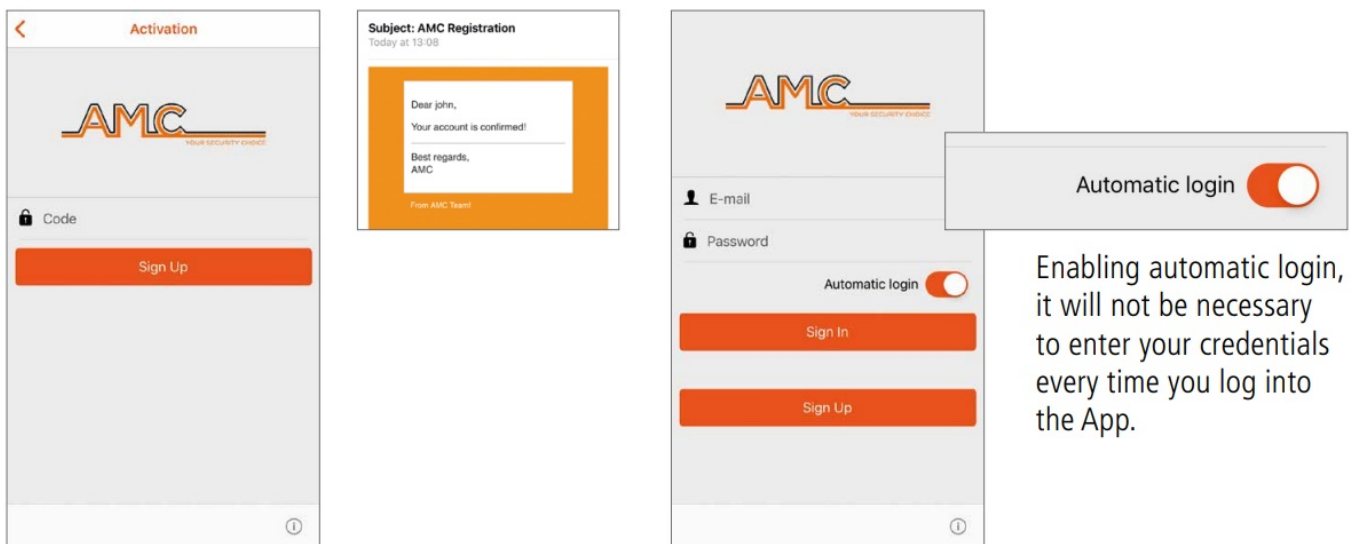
Activation

AMC
YOUR SECURITY CHOICE

Code

Sign Up

Subject: AMC Registration
Today at 13:08

Dear john,

Your account is confirmed!

Best regards,
AMC

From AMC Team!

AMC
YOUR SECURITY CHOICE

E-mail

Password

Automatic login

Sign In

Sign Up

Automatic login

Enabling automatic login, it will not be necessary to enter your credentials every time you log into the App.